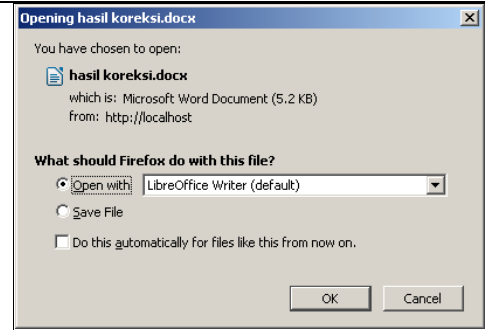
Opening hasil koreksi.docx

You have chosen to open:

hasil koreksi.docx

which is: Microsoft Word Document (5.2 KB)

from: http://localhost

What should Firefox do with this file?

Open with LibreOffice Writer (default)

Save File

Do this automatically for files like this from now on.

OK

Cancel